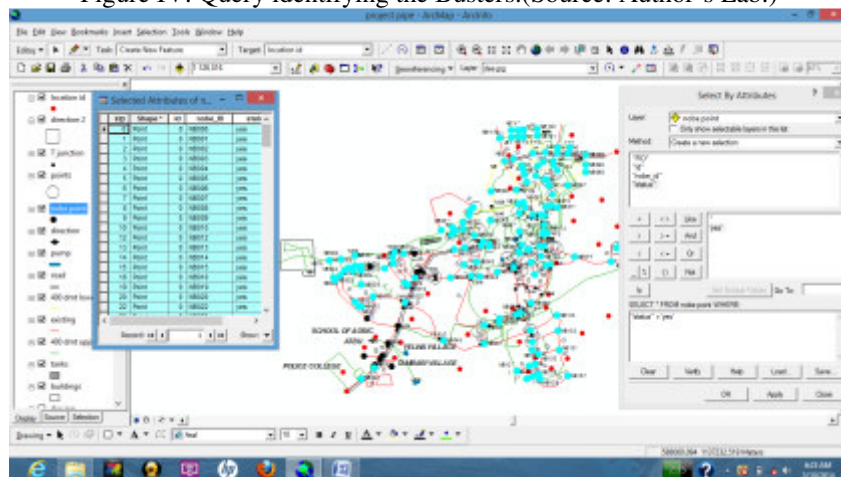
Figure IV: Query identifying the Busters.(Source: Author's Lab.)

project pipe - ArcMap - ArcInfo

File Edit View Bookmarks Insert Selection Tools Window Help

Task: Create New Feature | Target: location id

Georeferencing | Layer: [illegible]

location id

direction 2

T junction

points

index point

direction

pump

road

400 dmt

existing

400 dmt

tanks

buildings

Display | Source | Selection

Selected Attributes of s...

| FID | Shape * | Id | index_id | status |
|---|---|---|---|---|
| 1 | Point | 0 | NB0001 | yes |
| 2 | Point | 0 | NB0002 | yes |
| 3 | Point | 0 | NB0003 | yes |
| 4 | Point | 0 | NB0004 | yes |
| 5 | Point | 0 | NB0005 | yes |
| 6 | Point | 0 | NB0006 | yes |
| 7 | Point | 0 | NB0007 | yes |
| 8 | Point | 0 | NB0008 | yes |
| 9 | Point | 0 | NB0009 | yes |
| 10 | Point | 0 | NB0010 | yes |
| 11 | Point | 0 | NB0011 | yes |
| 12 | Point | 0 | NB0012 | yes |
| 13 | Point | 0 | NB0013 | yes |
| 14 | Point | 0 | NB0014 | yes |
| 15 | Point | 0 | NB0015 | yes |
| 16 | Point | 0 | NB0016 | yes |
| 17 | Point | 0 | NB0017 | yes |
| 18 | Point | 0 | NB0018 | yes |
| 19 | Point | 0 | NB0019 | yes |
| 20 | Point | 0 | NB0020 | yes |
| 21 | Point | 0 | NB0021 | yes |

Record: | Show: All

SCHOOL OF AGRIC

ARW

PELWE VILLAGE

DANDARI VILLAGE

POLICE COLLEGE

Select By Attributes

Layer: index point

Only show selectable layers in this list

Method: Create a new selection

"FID"
"Id"
"index_id"
"status"

= <> Like
> >= And
< <= Or
_ % () Not
Is

'yes'

Get Unique Values | Go To:

SELECT * FROM index point WHERE:

"status" = 'yes'

Clear | Verify | Help | Load... | Save...

OK | Apply | Close

Drawing | Arial | 10 | B I U

58000.264 1121332.519 Meters